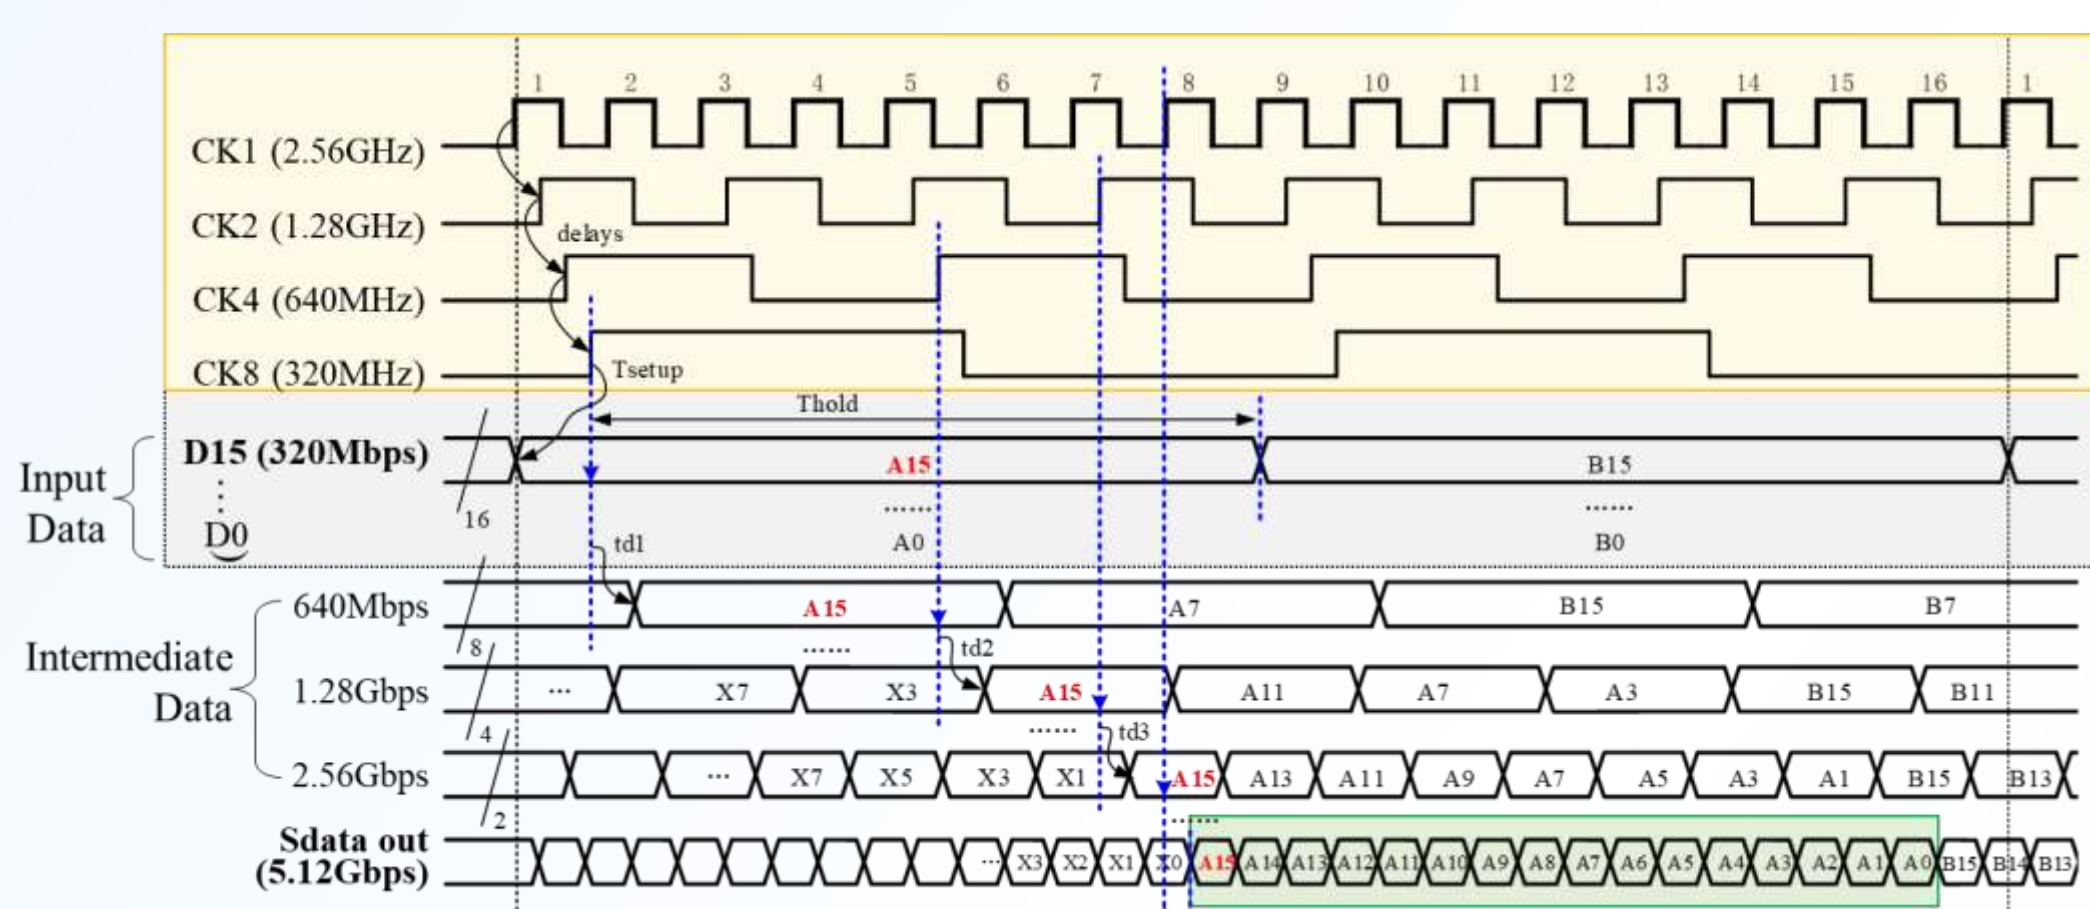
1 2 3 4 5 6 7 8 9 10 11 12 13 14 15 16 1

CK1 (2.56GHz)

CK2 (1.28GHz)

delays

CK4 (640MHz)

CK8 (320MHz)

Tsetup

Thold

Input Data

D15 (320Mbps)

A15

B15

16

D0

......

A0

......

B0

td1

Intermediate Data

640Mbps

A15

A7

B15

B7

8

......

td2

1.28Gbps

...

X7

X3

A15

A11

A7

A3

B15

B11

4

......

td3

2.56Gbps

...

X7

X5

X3

X1

A15

A13

A11

A9

A7

A5

A3

A1

B15

B13

2

Sdata out (5.12Gbps)

...

X3

X2

X1

X0

A15

A14

A13

A12

A11

A10

A9

A8

A7

A6

A5

A4

A3

A2

A1

A0

B15

B14

B13